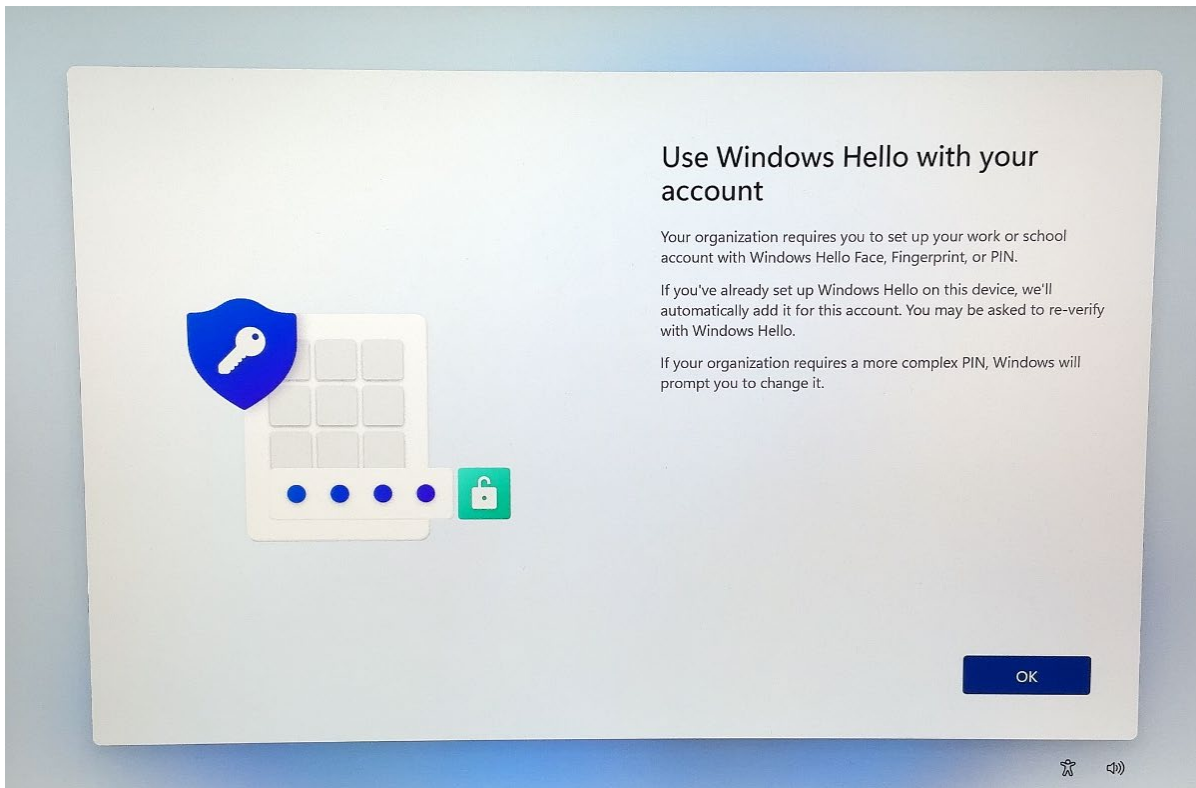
Use Windows Hello with your account

Your organization requires you to set up your work or school account with Windows Hello Face, Fingerprint, or PIN.

If you've already set up Windows Hello on this device, we'll automatically add it for this account. You may be asked to re-verify with Windows Hello.

If your organization requires a more complex PIN, Windows will prompt you to change it.

OK